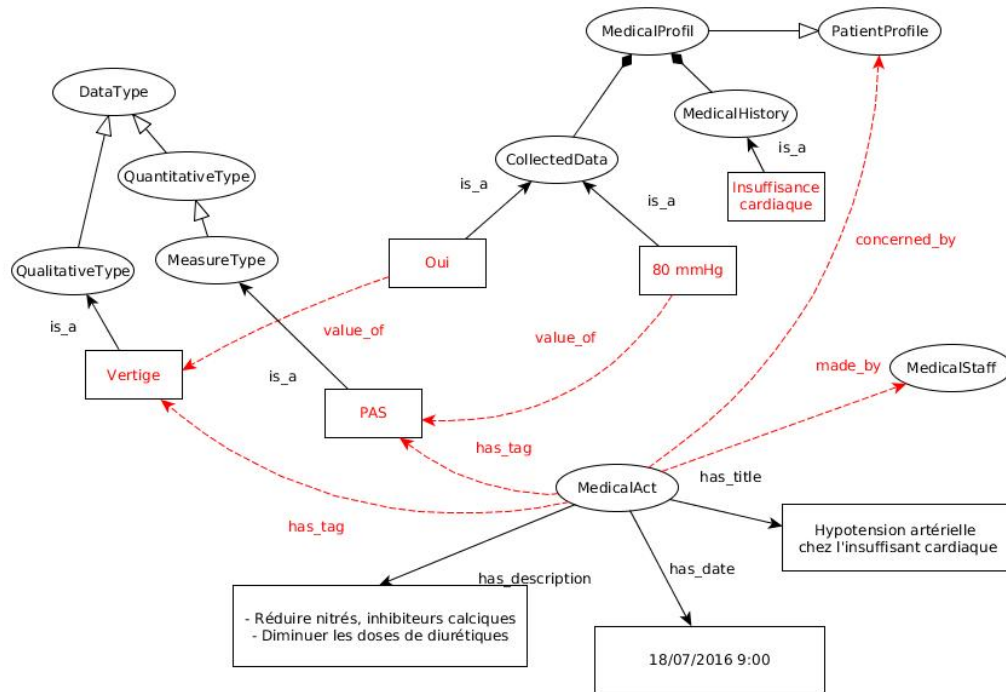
MedicalProfil
PatientProfile
DataType
MedicalHistory
is_a
CollectedData
QuantitativeType
is_a
Insuffisance cardiaque
is_a
concerned_by
MeasureType
QualitativeType
Oui
80 mmHg
is_a
value_of
value_of
Vertige
made_by
MedicalStaff
is_a
PAS
has_tag
has_title
MedicalAct
has_tag
Hypotension artérielle chez l'insuffisant cardiaque
has_description
has_date
- Réduire nitrés, inhibiteurs calciques
- Diminuer les doses de diurétiques
18/07/2016 9:00